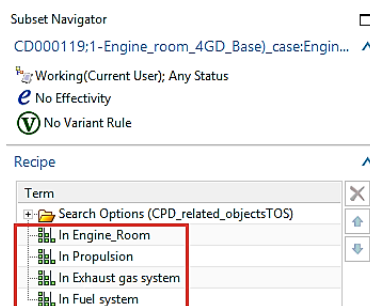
Subset Navigator

CD000119;1-Engine_room_4GD_Base)_case:Engin...

Working(Current User); Any Status

No Effectivity

No Variant Rule

Recipe

Term

Search Options (CPD_related_objectsTOS)

In Engine_Room

In Propulsion

In Exhaust gas system

In Fuel system